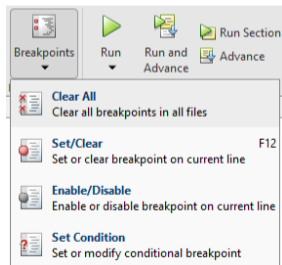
Breakpoints
Run
Run and Advance
Run Section
Advance

Clear All
Clear all breakpoints in all files

Set/Clear F12
Set or clear breakpoint on current line

Enable/Disable
Enable or disable breakpoint on current line

Set Condition
Set or modify conditional breakpoint